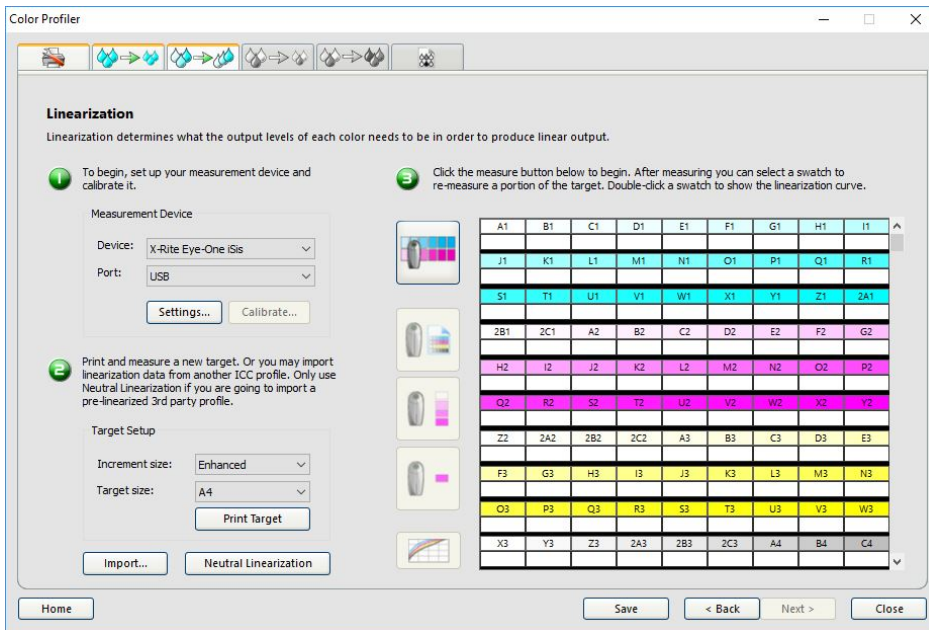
Color Profiler

Linearization

Linearization determines what the output levels of each color needs to be in order to produce linear output.

To begin, set up your measurement device and calibrate it.

Measurement Device

Device: X-Rite Eye-One iSis

Port: USB

Settings... Calibrate...

Print and measure a new target. Or you may import linearization data from another ICC profile. Only use Neutral Linearization if you are going to import a pre-linearized 3rd party profile.

Target Setup

Increment size: Enhanced

Target size: A4

Print Target

Import... Neutral Linearization

Click the measure button below to begin. After measuring you can select a swatch to re-measure a portion of the target. Double-click a swatch to show the linearization curve.

| A1 | B1 | C1 | D1 | E1 | F1 | G1 | H1 | I1 |
|---|---|---|---|---|---|---|---|---|
| J1 | K1 | L1 | M1 | N1 | O1 | P1 | Q1 | R1 |
| S1 | T1 | U1 | V1 | W1 | X1 | Y1 | Z1 | 2A1 |
| 2B1 | 2C1 | A2 | B2 | C2 | D2 | E2 | F2 | G2 |
| H2 | I2 | J2 | K2 | L2 | M2 | N2 | O2 | P2 |
| Q2 | R2 | S2 | T2 | U2 | V2 | W2 | X2 | Y2 |
| Z2 | 2A2 | 2B2 | 2C2 | A3 | B3 | C3 | D3 | E3 |
| F3 | G3 | H3 | I3 | J3 | K3 | L3 | M3 | N3 |
| O3 | P3 | Q3 | R3 | S3 | T3 | U3 | V3 | W3 |
| X3 | Y3 | Z3 | 2A3 | 2B3 | 2C3 | A4 | B4 | C4 |

Home Save < Back Next > Close